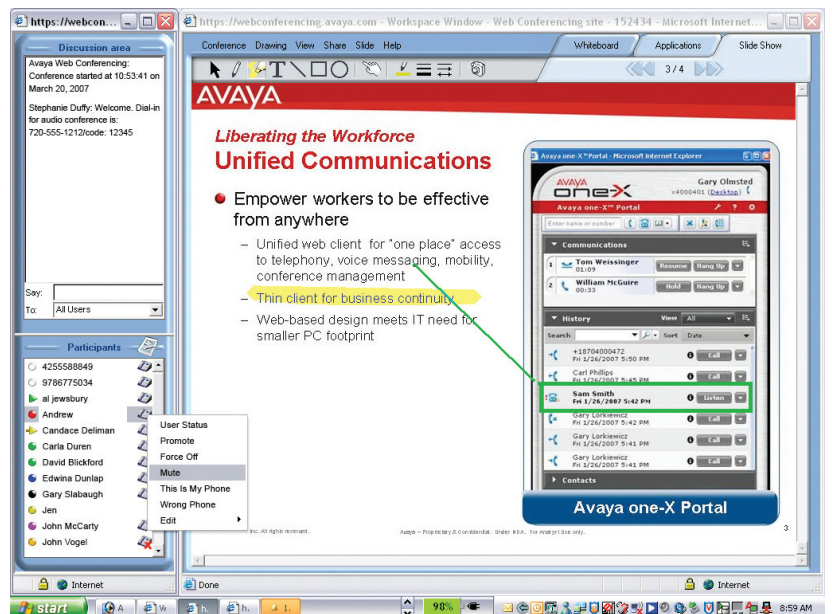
https://webcon...

https://webconferencing.avaya.com - Workspace Window - Web Conferencing site - 152434 - Microsoft Internet...

Discussion area

Avaya Web Conferencing: Conference started at 10:53:41 on March 20, 2007

Stephanie Duffy: Welcome. Dial-in for audio conference is: 720-555-1212/code: 12345

Say:
To: All Users

Participants
4255588849
9786775034
al jewsbury
Andrew
Candace Deliman
Carla Duren
David Blickford
Edwina Dunlap
Gary Slabaugh
Jen
John McCarty
John Vogel

User Status
Promote
Force Off
Mute
This Is My Phone
Wrong Phone
Edit

Conference Drawing View Share Slide Help

Whiteboard Applications Slide Show

3 / 4

AVAYA

Liberating the Workforce
Unified Communications

Empower workers to be effective from anywhere

– Unified web client for "one place" access to telephony, voice messaging, mobility, conference management

– Thin client for business continuity

– Web-based design meets IT need for smaller PC footprint

Avaya one-X Portal - Microsoft Internet Explorer
AVAYA one-X
Gary Olmsted
x4000401 (Desktop)
Avaya one-X™ Portal
Enter name or number
Communications
1 Tom Weissinger 01:09 Resume Hang Up
2 William McGuire 00:33 Hold Hang Up
History View All
Search Sort Date
+18704000472 Fri 1/26/2007 5:50 PM Call
Carl Phillips Fri 1/26/2007 5:45 PM Call
Sam Smith Fri 1/26/2007 5:42 PM Listen
Gary Lorkiewicz Fri 1/26/2007 5:42 PM Call
Gary Lorkiewicz Fri 1/26/2007 5:41 PM Call
Gary Lorkiewicz Fri 1/26/2007 5:41 PM Call
Contacts

Avaya one-X Portal

Inc. All rights reserved.
Avaya – Proprietary & Confidential. Under NDA. For Analyst Use Only.
3

Internet
Done
Internet
start
98%
8:59 AM